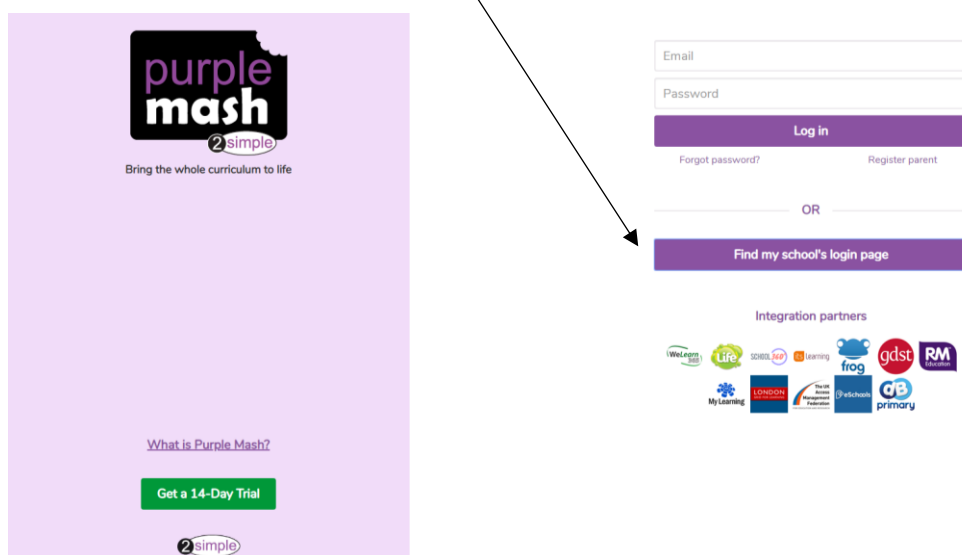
purple mash
2simple

Bring the whole curriculum to life

What is Purple Mash?

Get a 14-Day Trial

2simple

Email

Password

Log in

Forgot password?

Register parent

OR

Find my school's login page

Integration partners

WeLearn 365
Life
SCHOOL 360
Learning
frog
gdst
RM Education
My Learning
LONDON
The UK Access Management Federation
eSchools
primary